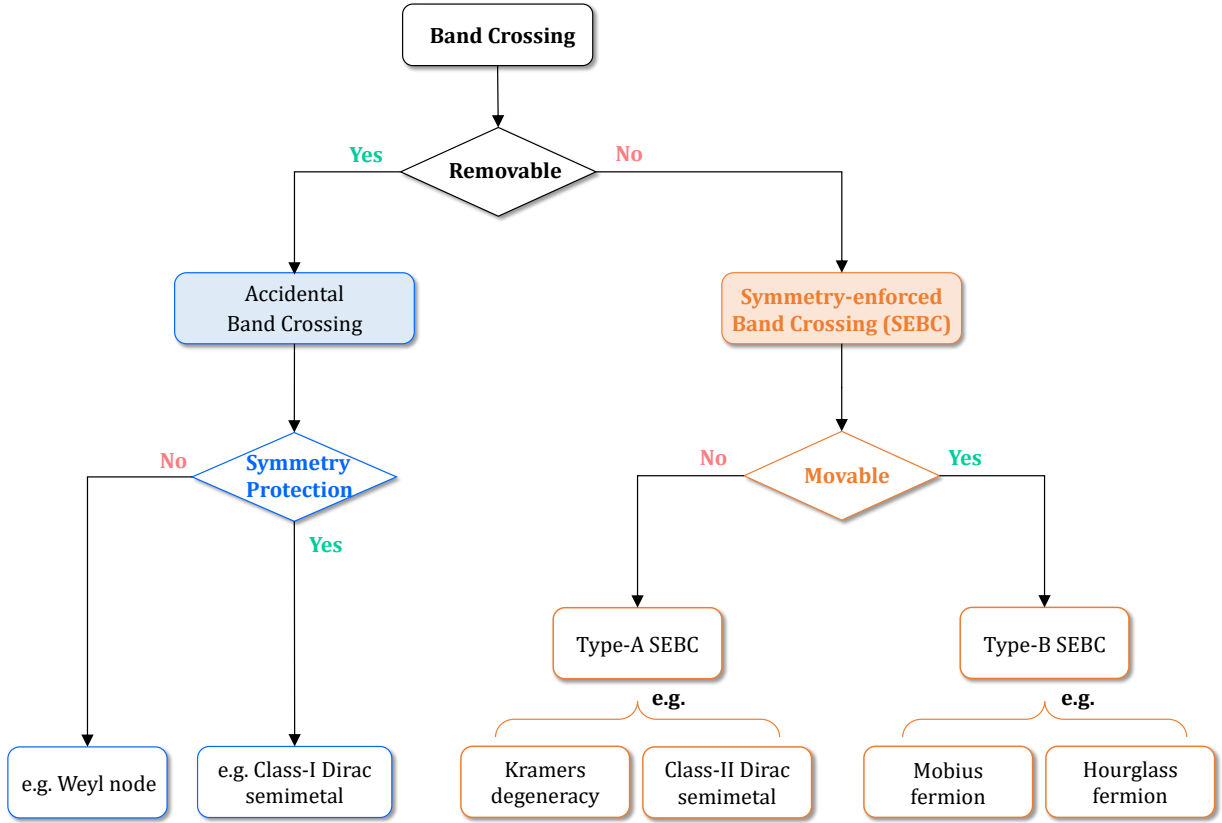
Band Crossing

Yes

Removable

No

Accidental Band Crossing

Symmetry-enforced Band Crossing (SEBC)

No

Symmetry Protection

Yes

No

Movable

Yes

Type-A SEBC

Type-B SEBC

e.g.

e.g.

e.g. Weyl node

e.g. Class-I Dirac semimetal

Kramers degeneracy

Class-II Dirac semimetal

Mobius fermion

Hourglass fermion